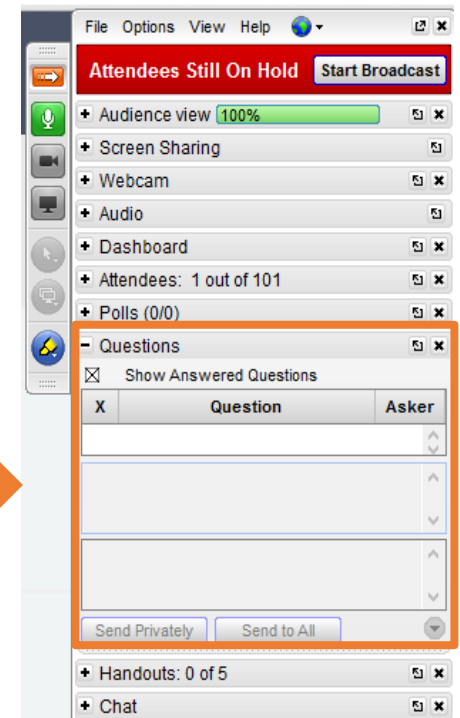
File Options View Help

Attendees Still On Hold Start Broadcast

+ Audience view 100%

+ Screen Sharing

+ Webcam

+ Audio

+ Dashboard

+ Attendees: 1 out of 101

+ Polls (0/0)

− Questions

☒ Show Answered Questions

| X | Question | Asker |
|---|---|---|
| | | |

Send Privately Send to All

+ Handouts: 0 of 5

+ Chat